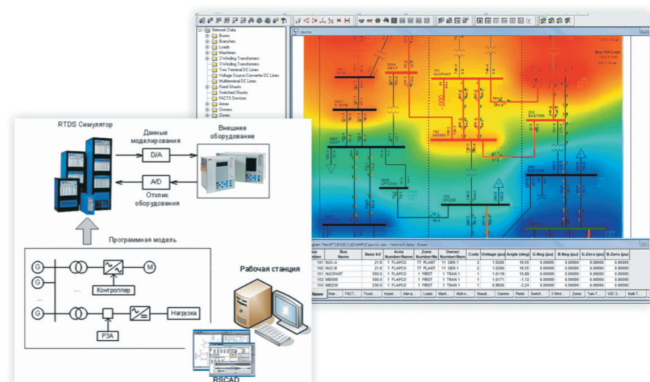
RTDS Симулятор

Данные моделирования

Внешнее оборудование

D/A

A/D

Отклик оборудования

Программная модель

G

M

Контроллер

G

Нагрузка

РЗА

Рабочая станция

RSCAD

Network Data

Buses

Branches

Loads

Machines

2-Winding Transformers

3-Winding Transformers

Two-Terminal DC Lines

Voltage Source Converter DC Lines

Multiterminal DC Lines

Fixed Shunts

Switched Shunts

FACTS Devices

Areas

Owners

Zones

| Bus Number | Bus Name | Base kV | Area Number | Zone Number | Owner Number | Code | Voltage (pu) | Angle (deg) | G-Neg (pu) | B-Neg (pu) | G-Zero (pu) | B-Zero (pu) |
|---|---|---|---|---|---|---|---|---|---|---|---|---|
| 101 | NUC-A | 21.6 | 1 FLAPCO | 77 PLANT | 11 GEN 1 | 2 | 1.0200 | 18.55 | 0.00000 | 0.00000 | 0.00000 | 0.00000 |
| 102 | NUC-B | 21.6 | 1 FLAPCO | 77 PLANT | 11 GEN 1 | 2 | 1.0200 | 18.55 | 0.00000 | 0.00000 | 0.00000 | 0.00000 |
| 151 | NUCPANT | 500.0 | 1 FLAPCO | 1 FIRST | 1 TRAN 1 | 1 | 1.0118 | 10.86 | 0.00000 | 0.00000 | 0.00000 | 0.00000 |
| 152 | MID500 | 500.0 | 1 FLAPCO | 1 FIRST | 1 TRAN 1 | 1 | 1.0177 | -1.12 | 0.00000 | 0.00000 | 0.00000 | 0.00000 |
| 153 | MID230 | 230.0 | 1 FLAPCO | 1 FIRST | 1 TRAN 1 | 1 | 0.9800 | -2.24 | 0.00000 | 0.00000 | 0.00000 | 0.00000 |

Branch | FACT | Fixed | Impedance | Interline | Loads | Machine | Multi-section | Mutual | Owner | Plant | Switch | 2-Wind | Zones | Two T | VSC D | Multi T